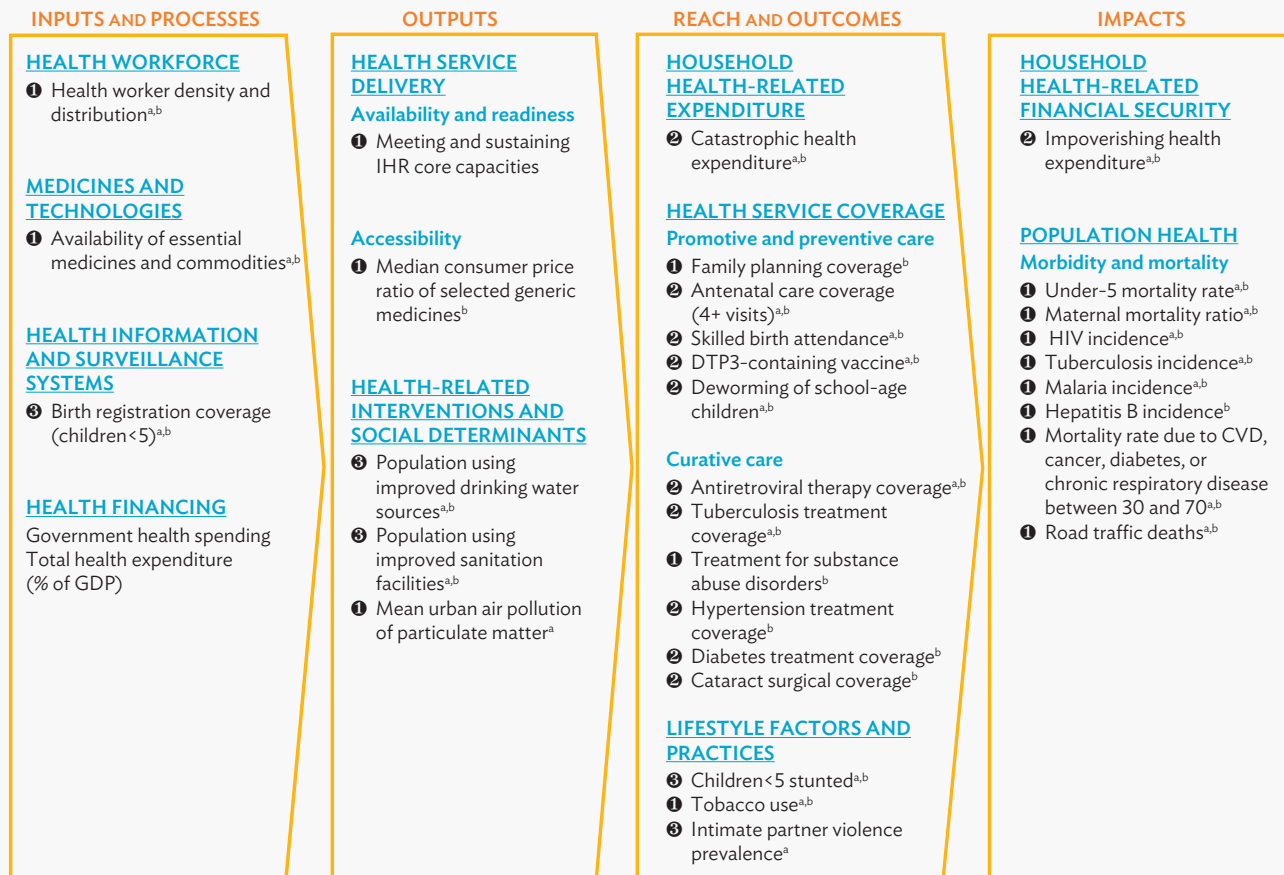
INPUTS AND PROCESSES

HEALTH WORKFORCE
❶ Health worker density and distribution$^{a,b}$

MEDICINES AND TECHNOLOGIES
❶ Availability of essential medicines and commodities$^{a,b}$

HEALTH INFORMATION AND SURVEILLANCE SYSTEMS
❸ Birth registration coverage (children<5)$^{a,b}$

HEALTH FINANCING
Government health spending
Total health expenditure (% of GDP)

OUTPUTS

HEALTH SERVICE DELIVERY
Availability and readiness
❶ Meeting and sustaining IHR core capacities

Accessibility
❶ Median consumer price ratio of selected generic medicines$^{b}$

HEALTH-RELATED INTERVENTIONS AND SOCIAL DETERMINANTS
❸ Population using improved drinking water sources$^{a,b}$
❸ Population using improved sanitation facilities$^{a,b}$
❶ Mean urban air pollution of particulate matter$^{a}$

REACH AND OUTCOMES

HOUSEHOLD HEALTH-RELATED EXPENDITURE
❷ Catastrophic health expenditure$^{a,b}$

HEALTH SERVICE COVERAGE
Promotive and preventive care
❶ Family planning coverage$^{b}$
❷ Antenatal care coverage (4+ visits)$^{a,b}$
❷ Skilled birth attendance$^{a,b}$
❷ DTP3-containing vaccine$^{a,b}$
❷ Deworming of school-age children$^{a,b}$

Curative care
❷ Antiretroviral therapy coverage$^{a,b}$
❷ Tuberculosis treatment coverage$^{a,b}$
❶ Treatment for substance abuse disorders$^{b}$
❷ Hypertension treatment coverage$^{b}$
❷ Diabetes treatment coverage$^{b}$
❷ Cataract surgical coverage$^{b}$

LIFESTYLE FACTORS AND PRACTICES
❸ Children<5 stunted$^{a,b}$
❶ Tobacco use$^{a,b}$
❸ Intimate partner violence prevalence$^{a}$

IMPACTS

HOUSEHOLD HEALTH-RELATED FINANCIAL SECURITY
❷ Impoverishing health expenditure$^{a,b}$

POPULATION HEALTH
Morbidity and mortality
❶ Under-5 mortality rate$^{a,b}$
❶ Maternal mortality ratio$^{a,b}$
❶ HIV incidence$^{a,b}$
❶ Tuberculosis incidence$^{a,b}$
❶ Malaria incidence$^{a,b}$
❶ Hepatitis B incidence$^{b}$
❶ Mortality rate due to CVD, cancer, diabetes, or chronic respiratory disease between 30 and 70$^{a,b}$
❶ Road traffic deaths$^{a,b}$